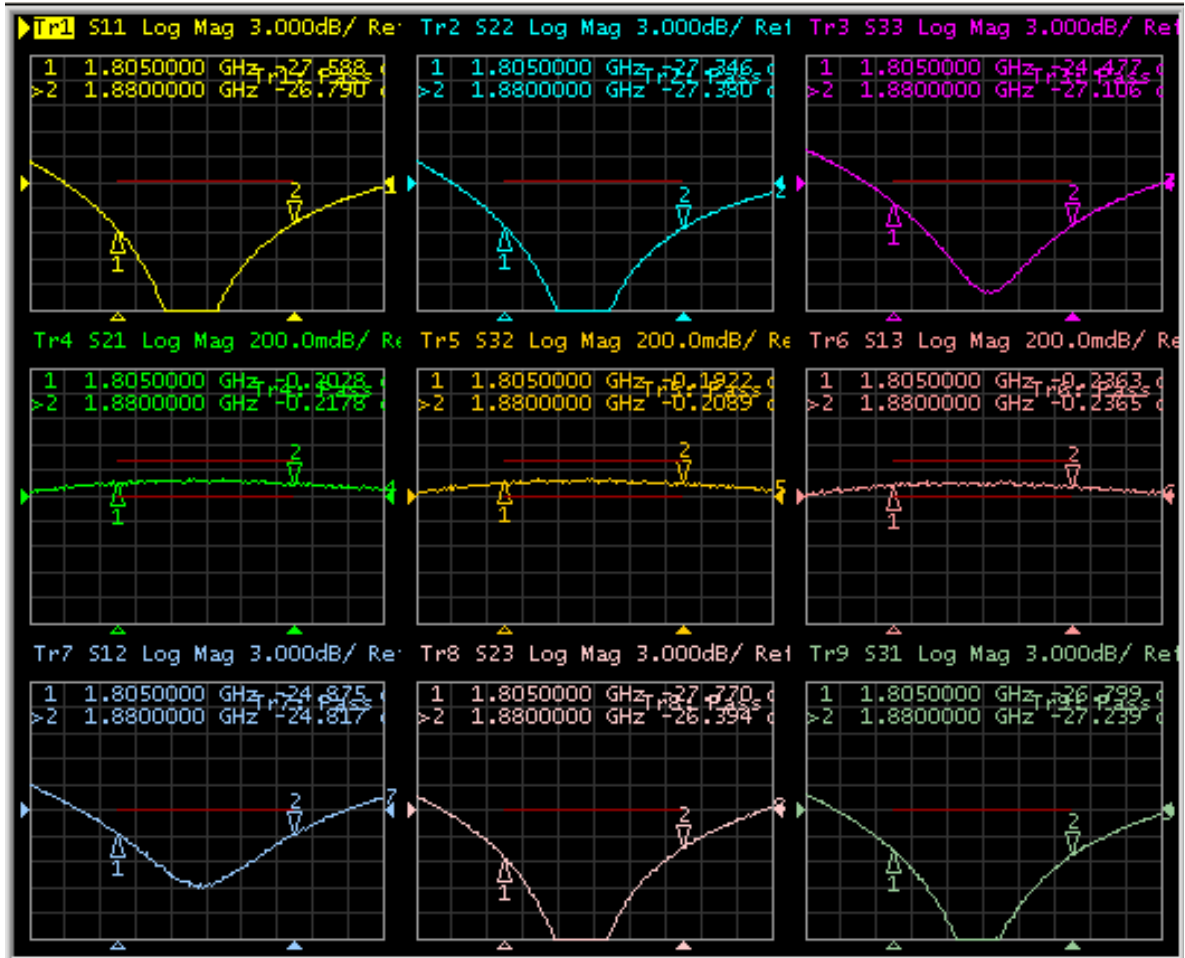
Tr1 S11 Log Mag 3.000dB/ Re
1 1.8050000 GHz -27.588
>2 1.8800000 GHz -26.790
Tr1: Pass
2
1

Tr2 S22 Log Mag 3.000dB/ Ref
1 1.8050000 GHz -27.346
>2 1.8800000 GHz -27.380
Tr2: Pass
2
1

Tr3 S33 Log Mag 3.000dB/ Ref
1 1.8050000 GHz -24.477
>2 1.8800000 GHz -27.106
Tr3: Pass
2
1

Tr4 S21 Log Mag 200.0mdB/ Re
1 1.8050000 GHz -0.2028
>2 1.8800000 GHz -0.2178
Tr4: Pass
2
1

Tr5 S32 Log Mag 200.0mdB/ Re
1 1.8050000 GHz -0.1922
>2 1.8800000 GHz -0.2089
Tr5: Pass
2
1

Tr6 S13 Log Mag 200.0mdB/ Re
1 1.8050000 GHz -0.2363
>2 1.8800000 GHz -0.2365
Tr6: Pass
2
1

Tr7 S12 Log Mag 3.000dB/ Re
1 1.8050000 GHz -24.875
>2 1.8800000 GHz -24.817
Tr7: Pass
2
1

Tr8 S23 Log Mag 3.000dB/ Ref
1 1.8050000 GHz -27.770
>2 1.8800000 GHz -26.394
Tr8: Pass
2
1

Tr9 S31 Log Mag 3.000dB/ Ref
1 1.8050000 GHz -26.799
>2 1.8800000 GHz -27.239
Tr9: Pass
2
1